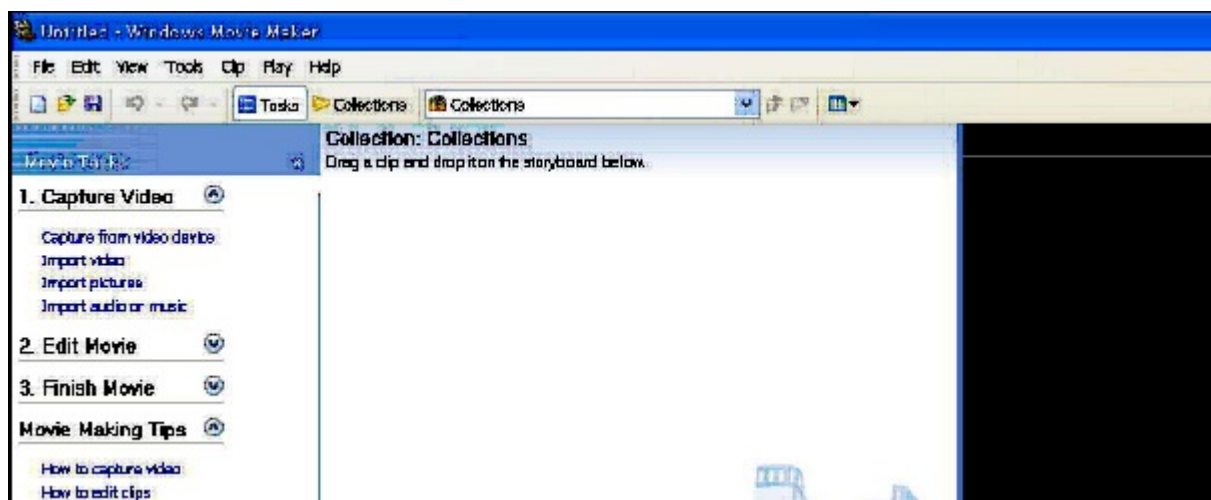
Untitled - Windows Movie Maker

File Edit View Tools Clip Play Help

Tasks Collections Collections

Movie Tasks

1. Capture Video

Capture from video device
Import video
Import pictures
Import audio or music

2. Edit Movie

3. Finish Movie

Movie Making Tips

How to capture video
How to edit clips

Collection: Collections
Drag a clip and drop it on the storyboard below.